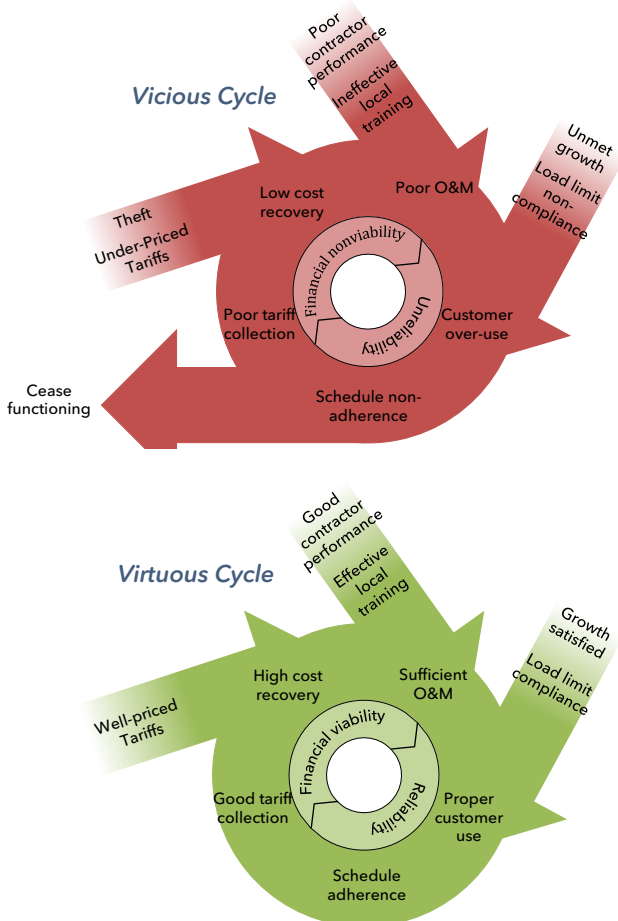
Vicious Cycle

Poor contractor performance

Ineffective local training

Unmet growth

Load limit non-compliance

Theft

Under-Priced Tariffs

Low cost recovery

Poor O&M

Financial nonviability

Unreliability

Poor tariff collection

Customer over-use

Schedule non-adherence

Cease functioning

Virtuous Cycle

Good contractor performance

Effective local training

Growth satisfied

Load limit compliance

Well-priced Tariffs

High cost recovery

Sufficient O&M

Financial viability

Reliability

Good tariff collection

Proper customer use

Schedule adherence